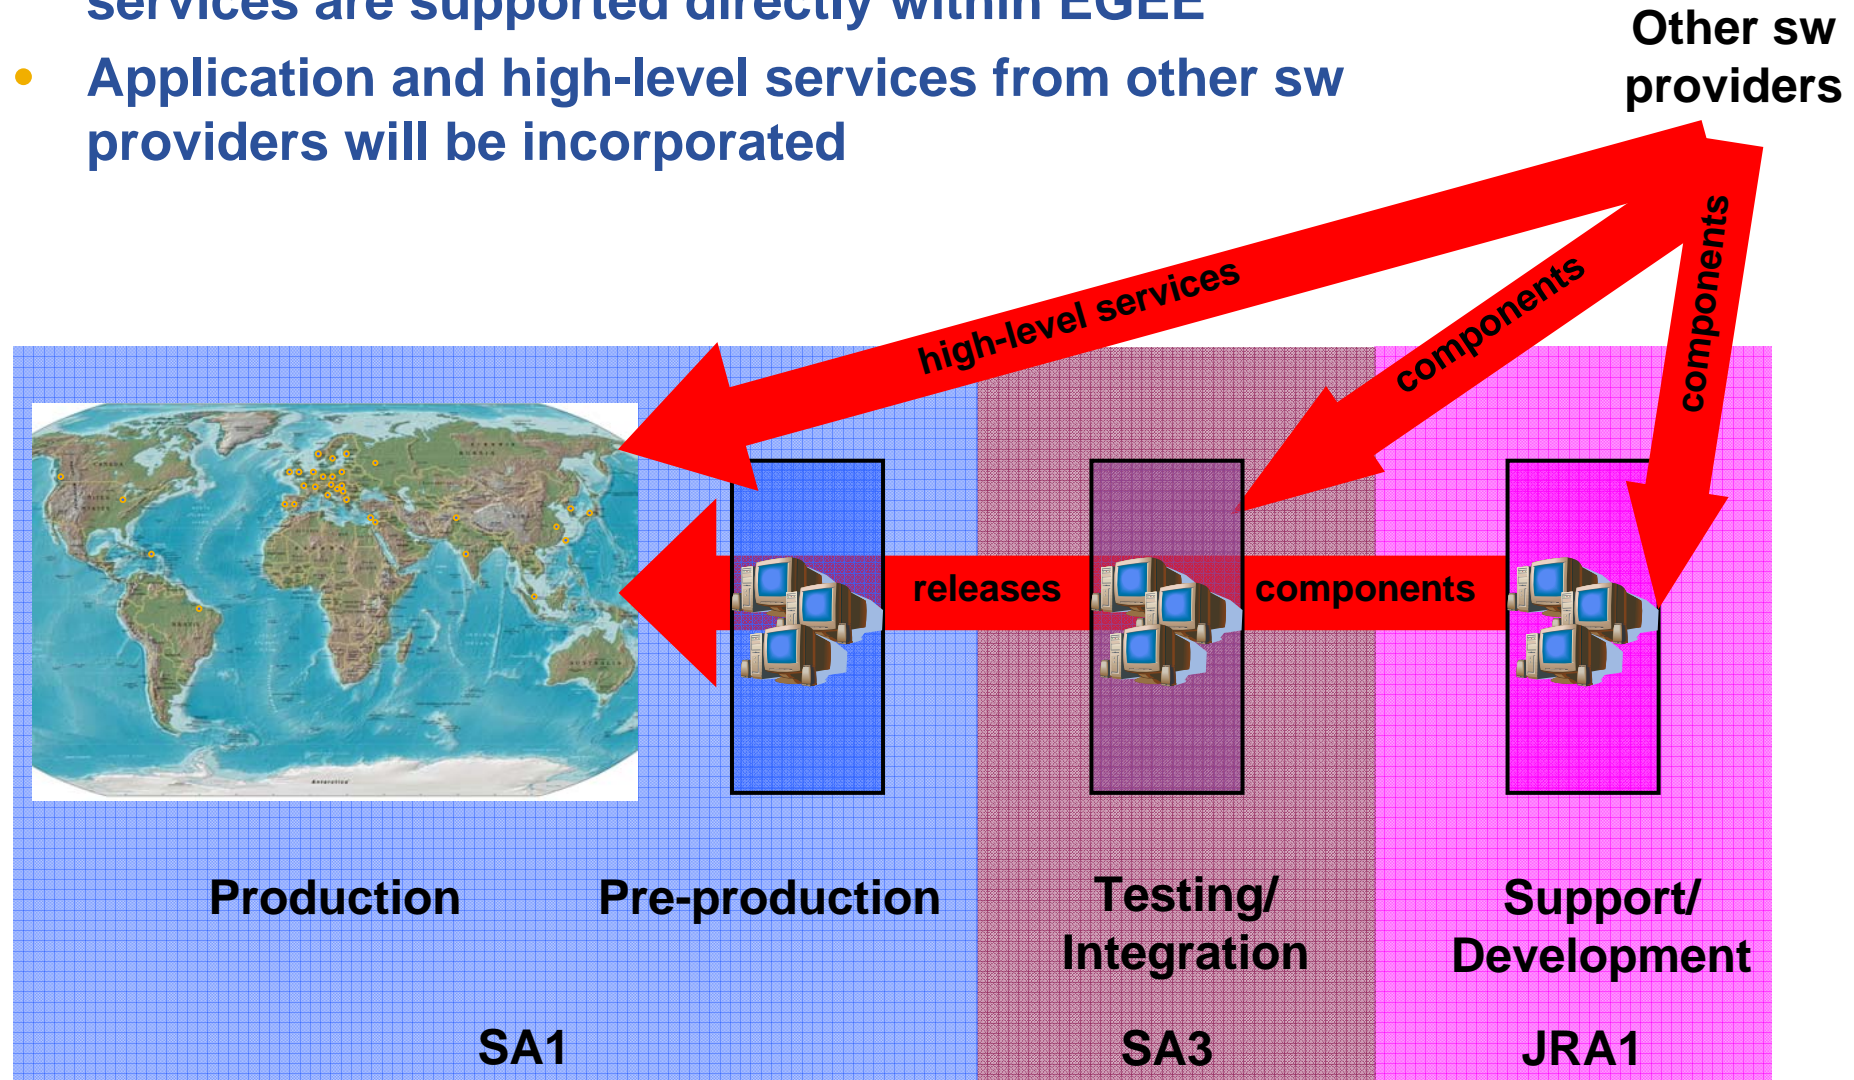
services are supported directly within EGEE

• Application and high-level services from other sw providers will be incorporated

Other sw providers

high-level services

components

components

releases

components

Production

Pre-production

Testing/ Integration

Support/ Development

SA1

SA3

JRA1